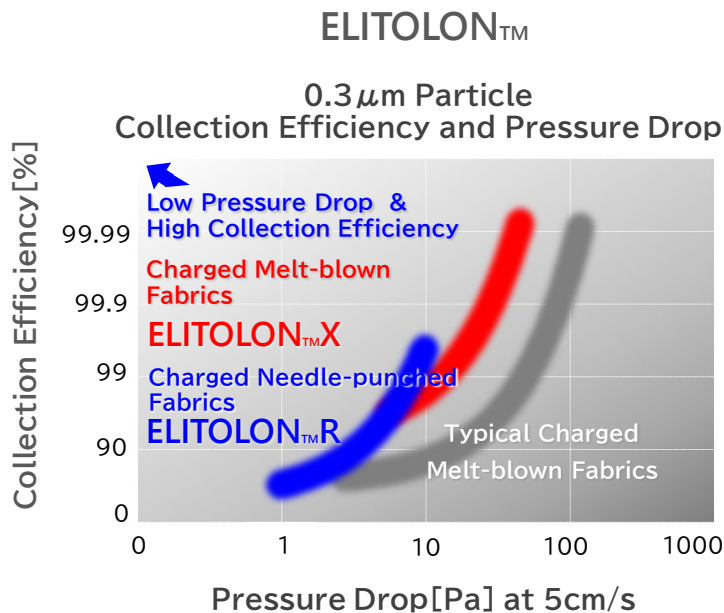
ELITOLON™

0.3μm Particle
Collection Efficiency and Pressure Drop

Low Pressure Drop & High Collection Efficiency

Charged Melt-blown Fabrics

ELITOLON™X

Charged Needle-punched Fabrics

ELITOLON™R

Typical Charged Melt-blown Fabrics

Collection Efficiency[%]

99.99
99.9
99
90
0

0
1
10
100
1000

Pressure Drop[Pa] at 5cm/s